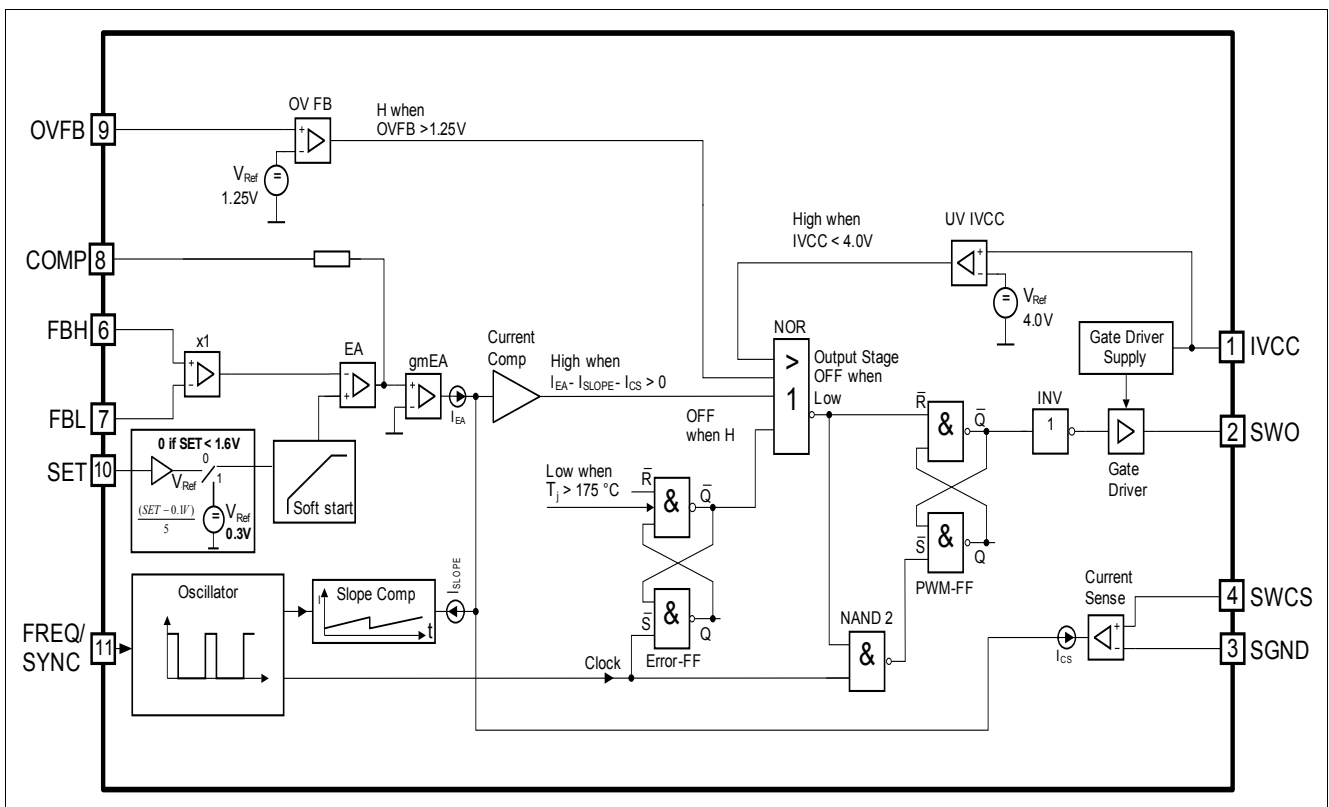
OVFB 9
OV FB
H when OVFB >1.25V
$V_{Ref}$ 1.25V
COMP 8
FBH 6
x1
EA
gmEA
Current Comp
High when $I_{EA}$- $I_{SLOPE}$- $I_{CS}$ > 0
$I_{EA}$
FBL 7
SET 10
0 if SET < 1.6V
$V_{Ref}$
0
1
$\frac{(SET-0.1V)}{5}$
$V_{Ref}$ 0.3V
Soft start
FREQ/ SYNC 11
Oscillator
Slope Comp
I
t
$I_{SLOPE}$
High when IVCC < 4.0V
UV IVCC
$V_{Ref}$ 4.0V
NOR
>
1
Output Stage OFF when Low
OFF when H
Low when $T_j$ > 175 °C
$\overline{R}$
&
$\overline{Q}$
$\overline{S}$
&
Q
Error-FF
Clock
NAND 2
&
$\overline{R}$
&
$\overline{Q}$
$\overline{S}$
&
Q
PWM-FF
INV
1
Gate Driver Supply
Gate Driver
Current Sense
$I_{CS}$
1 IVCC
2 SWO
4 SWCS
3 SGND